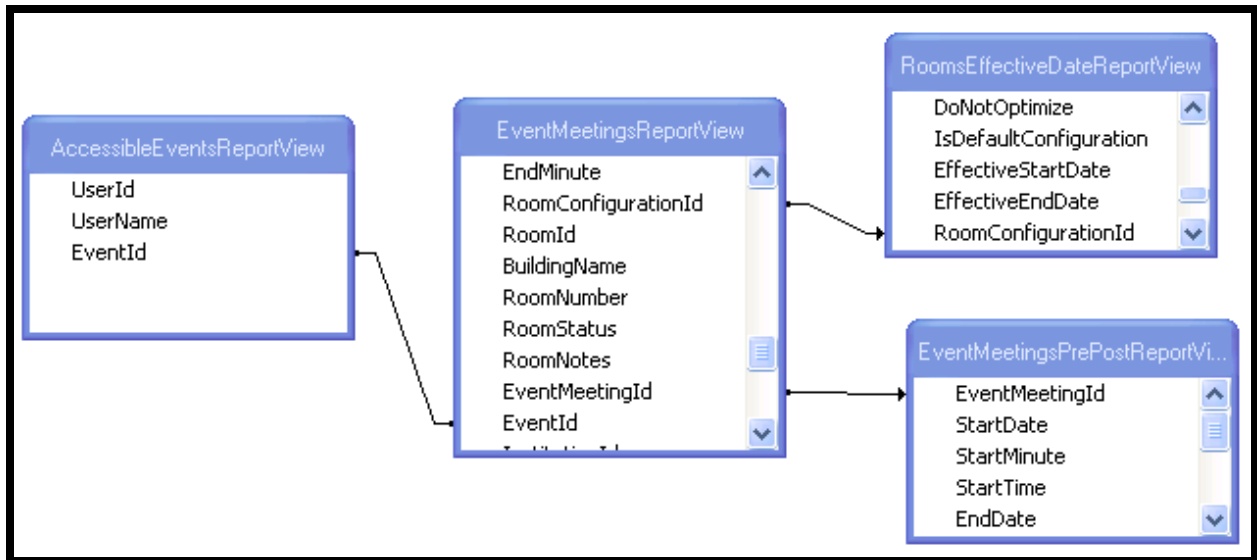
AccessibleEventsReportView
UserId
UserName
EventId

EventMeetingsReportView
EndMinute
RoomConfigurationId
RoomId
BuildingName
RoomNumber
RoomStatus
RoomNotes
EventMeetingId
EventId
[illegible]

RoomsEffectiveDateReportView
DoNotOptimize
IsDefaultConfiguration
EffectiveStartDate
EffectiveEndDate
RoomConfigurationId

EventMeetingsPrePostReportVi...
EventMeetingId
StartDate
StartMinute
StartTime
EndDate